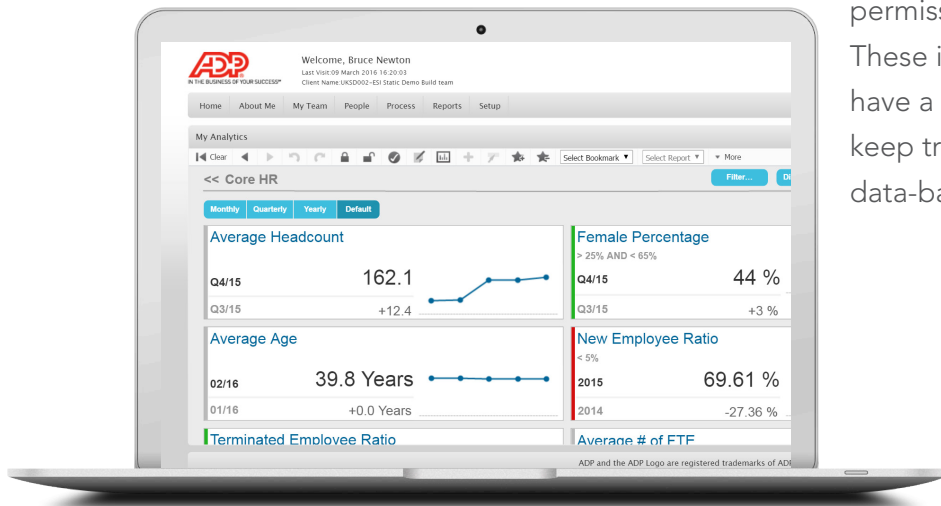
permiss
These i
have a
keep tr
data-ba

ADP
IN THE BUSINESS OF YOUR SUCCESS™

Welcome, Bruce Newton
Last Visit:09 March 2016 16:20:03
Client Name:UKSD002-ESI Static Demo Build team

Home About Me My Team People Process Reports Setup

My Analytics

Clear Select Bookmark Select Report More

<< Core HR

Filter... Di

Monthly Quarterly Yearly Default

Average Headcount
Q4/15 162.1
Q3/15 +12.4

Female Percentage
> 25% AND < 65%
Q4/15 44 %
Q3/15 +3 %

Average Age
02/16 39.8 Years
01/16 +0.0 Years

New Employee Ratio
< 5%
2015 69.61 %
2014 -27.36 %

Terminated Employee Ratio

Average # of FTE

ADP and the ADP Logo are registered trademarks of ADI